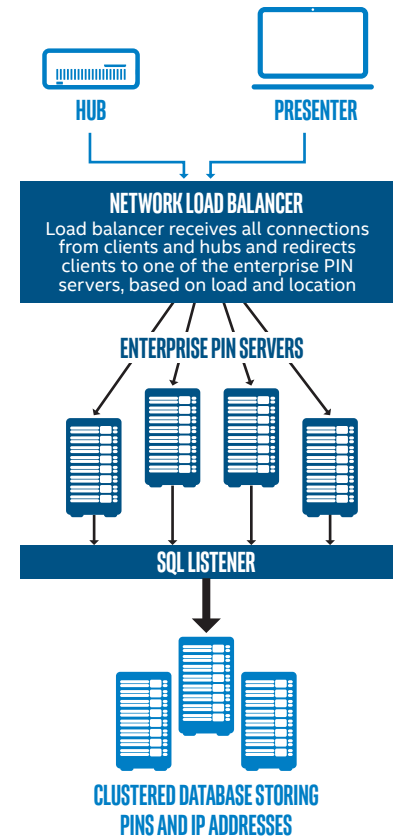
HUB

PRESENTER

NETWORK LOAD BALANCER

Load balancer receives all connections from clients and hubs and redirects clients to one of the enterprise PIN servers, based on load and location

ENTERPRISE PIN SERVERS

SQL LISTENER

CLUSTERED DATABASE STORING PINS AND IP ADDRESSES